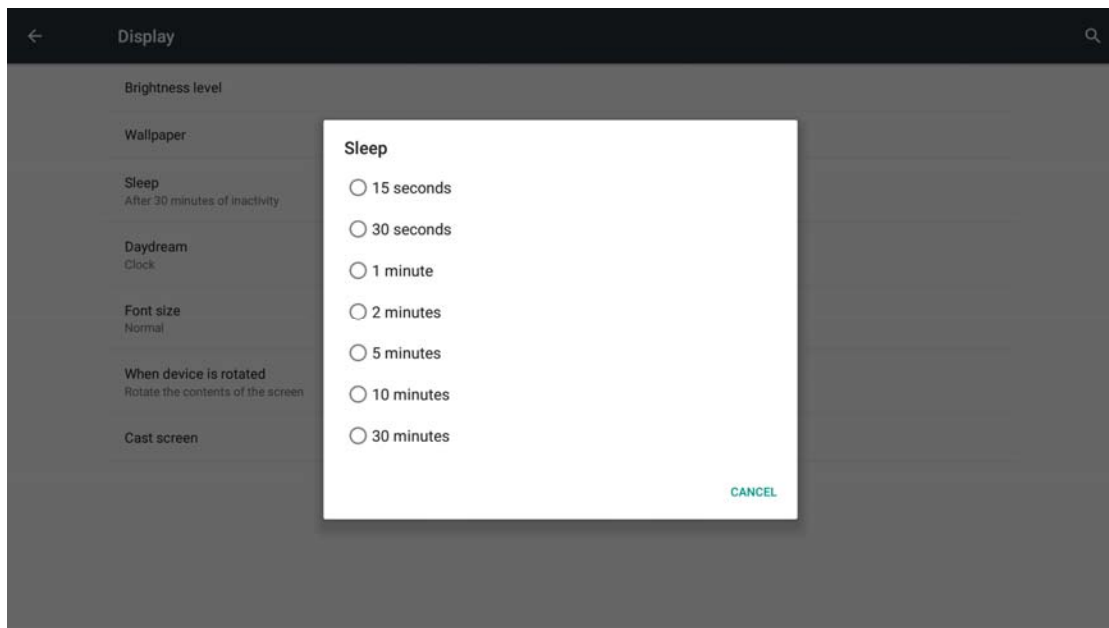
Display

Brightness level

Wallpaper

Sleep
After 30 minutes of inactivity

Daydream
Clock

Font size
Normal

When device is rotated
Rotate the contents of the screen

Cast screen

Sleep

15 seconds

30 seconds

1 minute

2 minutes

5 minutes

10 minutes

30 minutes

CANCEL